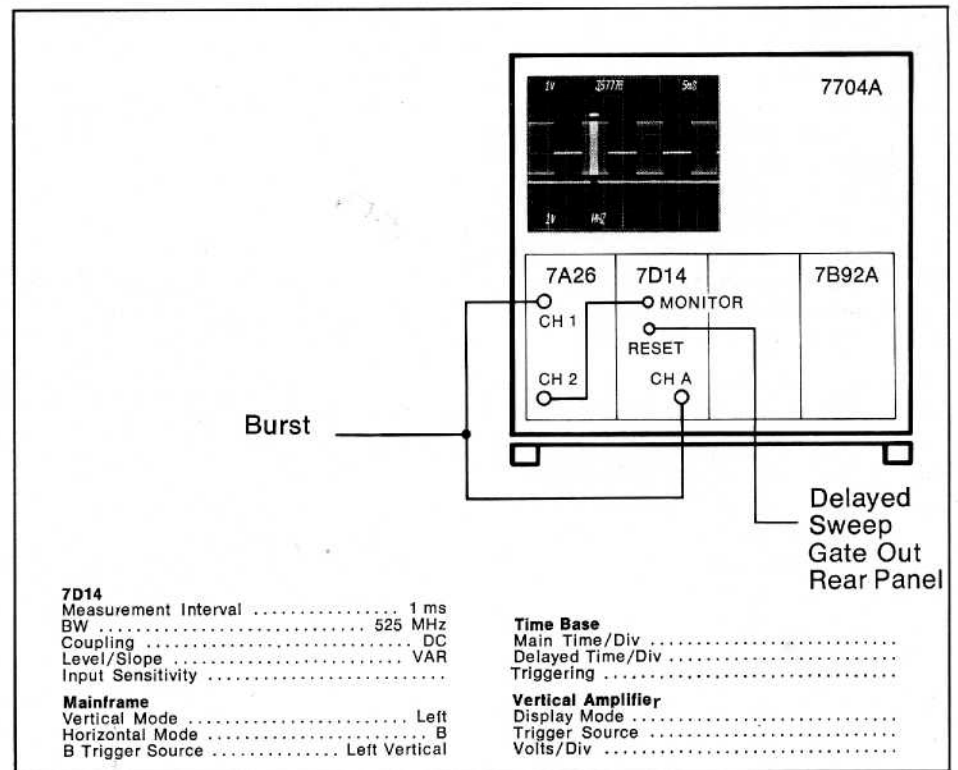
1V 357770 5nS

1V MHZ

7704A

7A26

CH 1

CH 2

7D14

MONITOR

RESET

CH A

7B92A

Burst

Delayed Sweep Gate Out Rear Panel

7D14
Measurement Interval ................ 1 ms
BW ............................ 525 MHz
Coupling ........................... DC
Level/Slope ....................... VAR
Input Sensitivity ......................

Mainframe
Vertical Mode ....................... Left
Horizontal Mode ....................... B
B Trigger Source ............. Left Vertical

Time Base
Main Time/Div ..........................
Delayed Time/Div .......................
Triggering .............................

Vertical Amplifier
Display Mode ...........................
Trigger Source .........................
Volts/Div ..............................